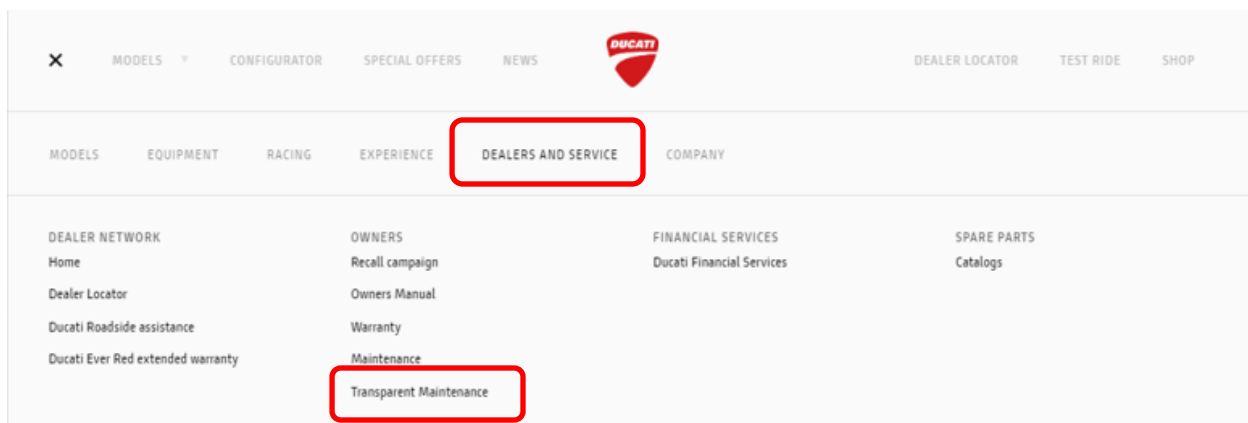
✕ MODELS CONFIGURATOR SPECIAL OFFERS NEWS

DUCATI

DEALER LOCATOR TEST RIDE SHOP

MODELS EQUIPMENT RACING EXPERIENCE DEALERS AND SERVICE COMPANY

DEALER NETWORK
Home
Dealer Locator
Ducati Roadside assistance
Ducati Ever Red extended warranty

OWNERS
Recall campaign
Owners Manual
Warranty
Maintenance
Transparent Maintenance

FINANCIAL SERVICES
Ducati Financial Services

SPARE PARTS
Catalogs